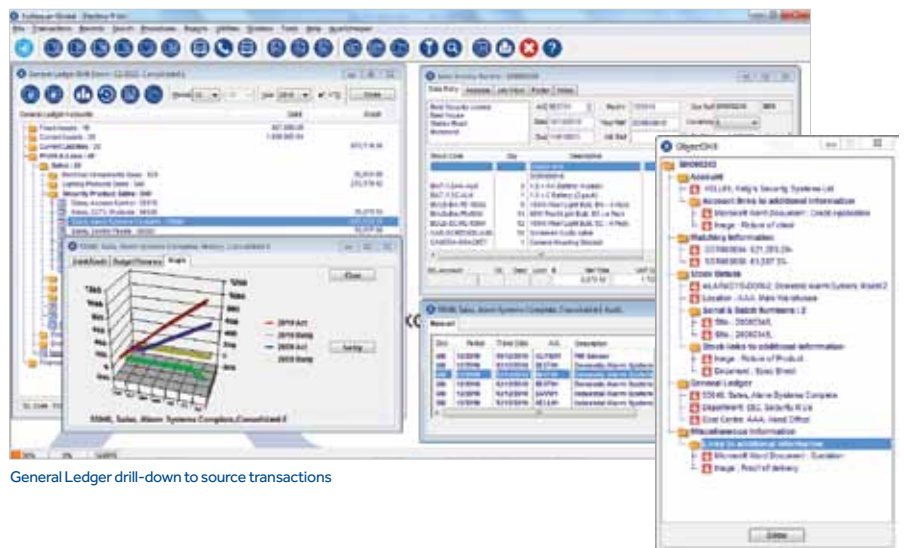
General Ledger drill-down to source transactions

ObjectDrill

Account

Account links to additional information

Matching information

Stock Details

Serial & Batch Numbers : 2

Stock links to additional information

General Ledger

Miscellaneous information

Links to additional information

Close

2019 Act

2019 Budg

2020 Act

2020 Budg

Close

Setup

50540, Sales, Alarm Systems Complete, Consolidated

General Ledger drill-down to source transactions